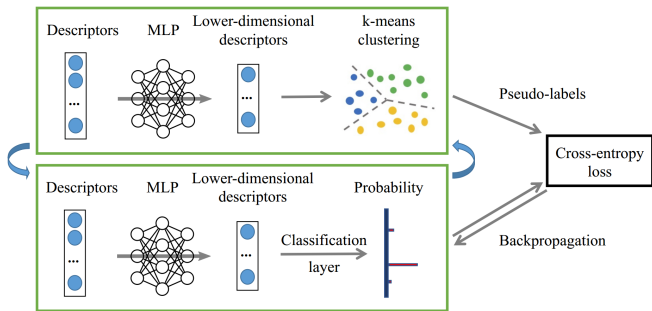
Descriptors

MLP

Lower-dimensional descriptors

k-means clustering

...

...

Pseudo-labels

Cross-entropy loss

Descriptors

MLP

Lower-dimensional descriptors

Probability

...

...

Classification layer

Backpropagation